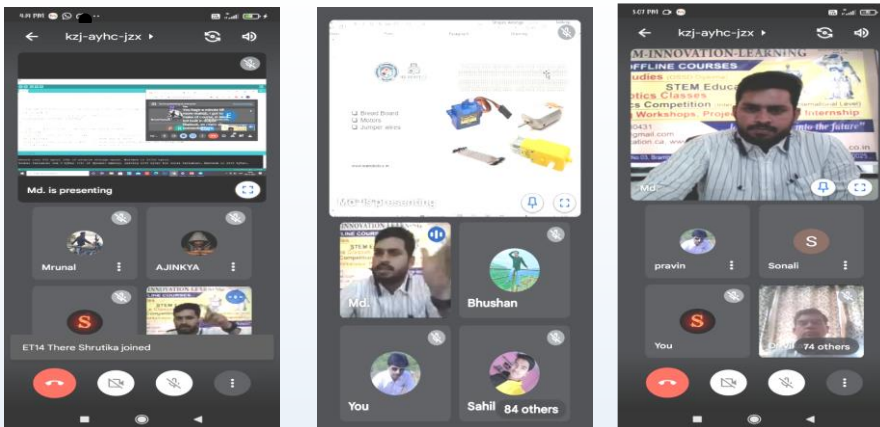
kzj-ayhc-jzx

Md. is presenting

Mrunal

AJINKYA

S

ET14 There Shrutika joined

Bread Board
Motors
Jumper wires

Md. is presenting

Md.

Bhushan

You

Sahil

84 others

kzj-ayhc-jzx

M-INNOVATION-LEARNING
OFFLINE COURSES
STEM Educa
tics Classes
Competition
Workshops, Projec
Internship
into the future"

Md

pravin

S

Sonali

S

You

74 others